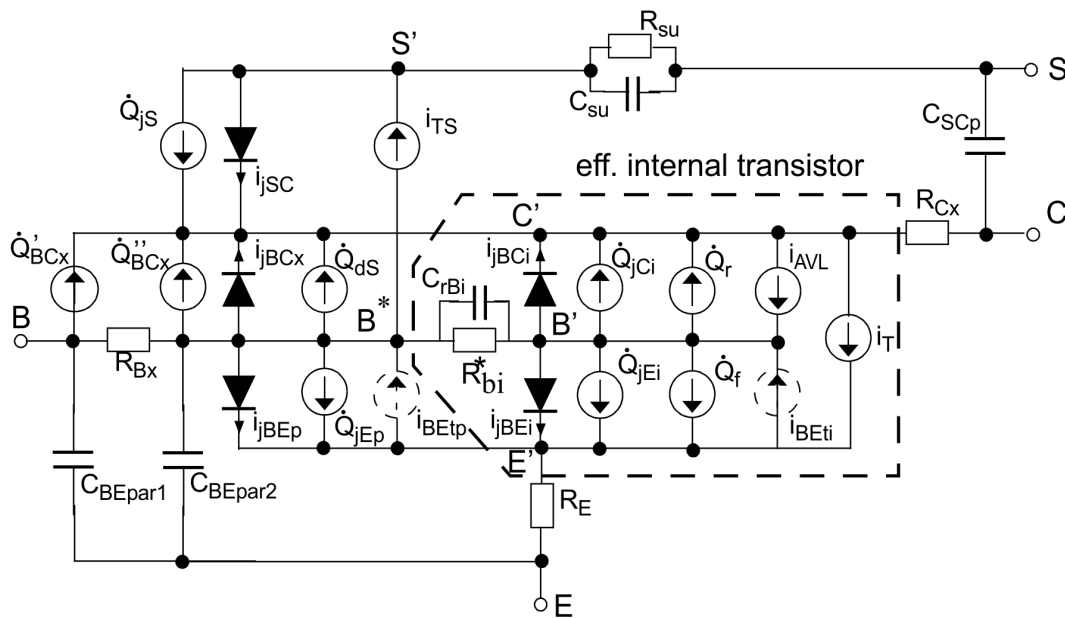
S'

$R_{su}$

S

$\dot{Q}_{jS}$

$C_{su}$

$i_{TS}$

$C_{SCp}$

eff. internal transistor

$i_{jSC}$

$R_{Cx}$

C'

C

$\dot{Q}'_{BCx}$

$\dot{Q}''_{BCx}$

$i_{jBCx}$

$\dot{Q}_{dS}$

$i_{jBCi}$

$\dot{Q}_{jCi}$

$\dot{Q}_r$

$i_{AVL}$

$C_{rBi}$

B

$B^*$

B'

$i_T$

$R_{Bx}$

$R^*_{bi}$

$\dot{Q}_{jEi}$

$\dot{Q}_f$

$i_{jBEp}$

$\dot{Q}_{jEp}$

$i_{BEtp}$

$i_{jBEi}$

$i_{BEti}$

E'

$C_{BEpar1}$

$C_{BEpar2}$

$R_E$

E